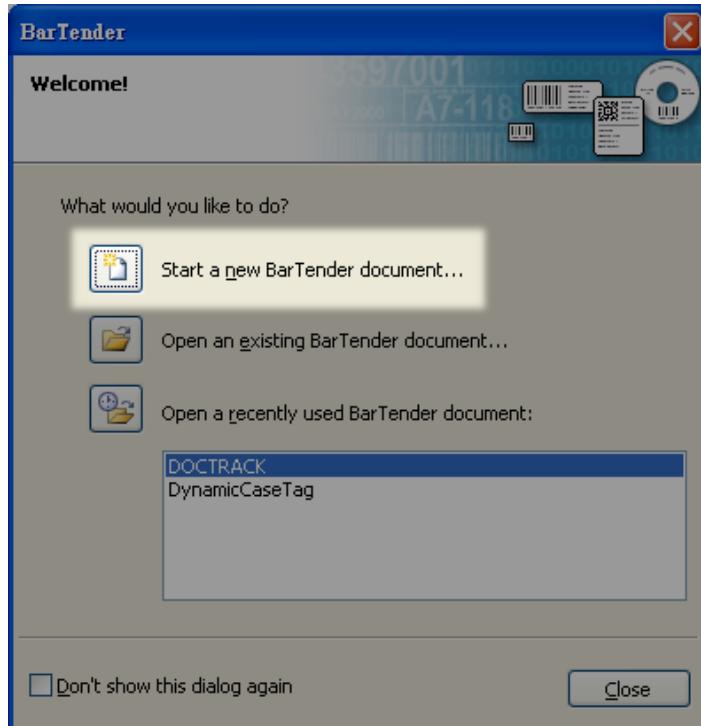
BarTender

Welcome!

3597001

A7-118

What would you like to do?

Start a new BarTender document...

Open an existing BarTender document...

Open a recently used BarTender document:

DOCTRACK
DynamicCaseTag

Don't show this dialog again

Close